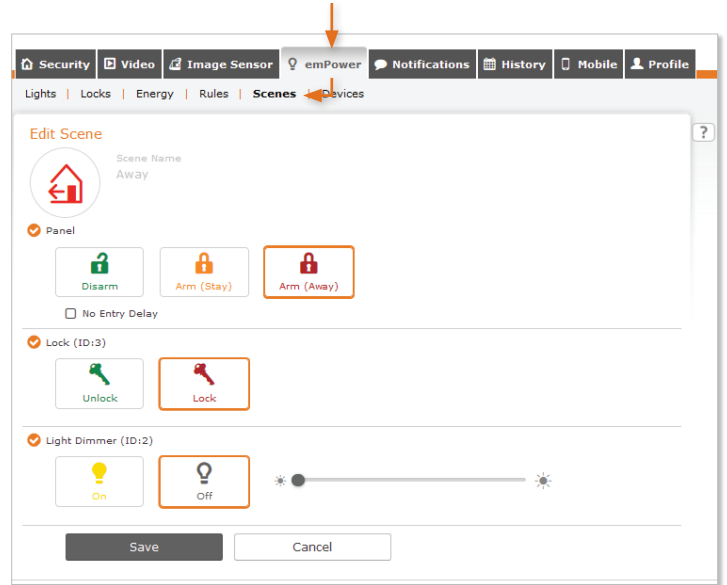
Security | Video | Image Sensor | emPower | Notifications | History | Mobile | Profile

Lights | Locks | Energy | Rules | Scenes | Devices

Edit Scene

?

Scene Name
Away

Panel

Disarm
Arm (Stay)
Arm (Away)

No Entry Delay

Lock (ID:3)

Unlock
Lock

Light Dimmer (ID:2)

On
Off

Save
Cancel